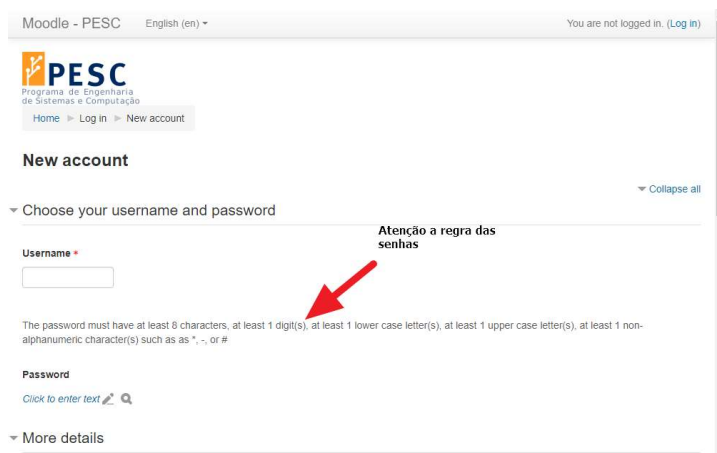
Moodle - PESC English (en) ▾

You are not logged in. (Log in)

PESC
Programa de Engenharia de Sistemas e Computação

Home ► Log in ► New account

New account

▾ Collapse all

▾ Choose your username and password

Atenção a regra das senhas

Username *

The password must have at least 8 characters, at least 1 digit(s), at least 1 lower case letter(s), at least 1 upper case letter(s), at least 1 non-alphanumeric character(s) such as as *, -, or #

Password

Click to enter text

▾ More details